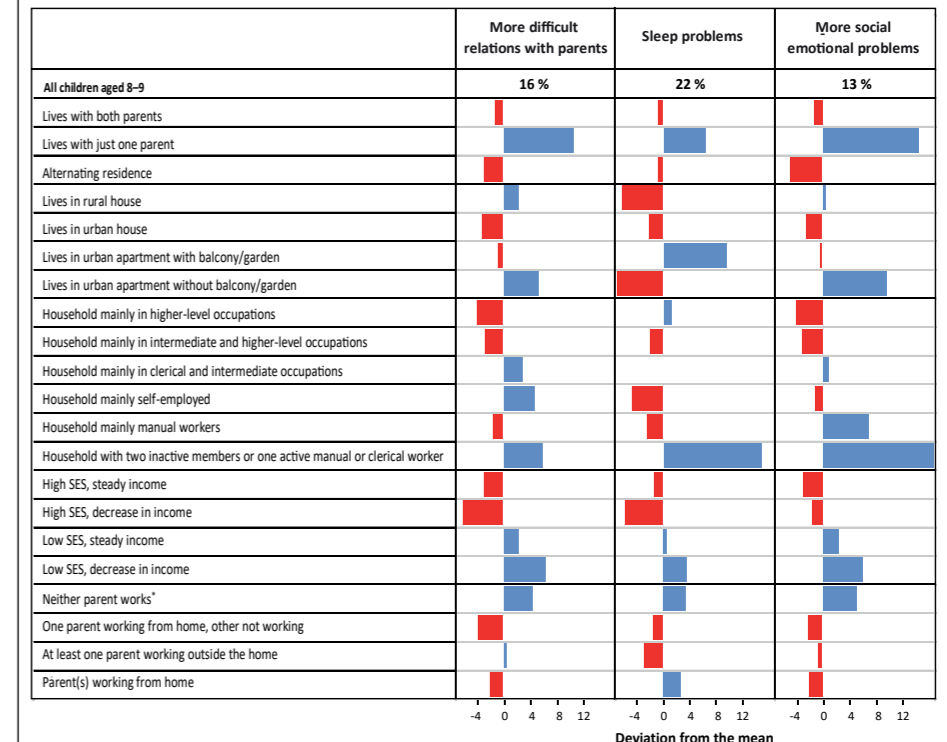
| | More difficult relations with parents | Sleep problems | More social emotional problems |
|---|---|---|---|
| All children aged 8–9 | 16 % | 22 % | 13 % |
| Lives with both parents | | | |
| Lives with just one parent | | | |
| Alternating residence | | | |
| Lives in rural house | | | |
| Lives in urban house | | | |
| Lives in urban apartment with balcony/garden | | | |
| Lives in urban apartment without balcony/garden | | | |
| Household mainly in higher-level occupations | | | |
| Household mainly in intermediate and higher-level occupations | | | |
| Household mainly in clerical and intermediate occupations | | | |
| Household mainly self-employed | | | |
| Household mainly manual workers | | | |
| Household with two inactive members or one active manual or clerical worker | | | |
| High SES, steady income | | | |
| High SES, decrease in income | | | |
| Low SES, steady income | | | |
| Low SES, decrease in income | | | |
| Neither parent works* | | | |
| One parent working from home, other not working | | | |
| At least one parent working outside the home | | | |
| Parent(s) working from home | | | |
| | -4 0 4 8 12 | -4 0 4 8 12 | -4 0 4 8 12 |

Deviation from the mean